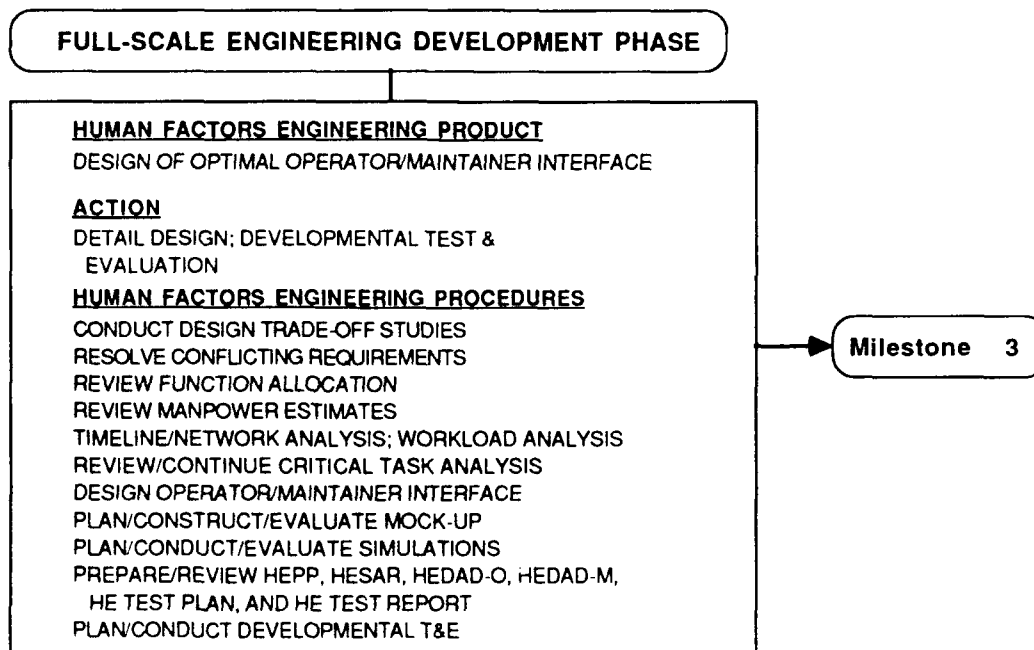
FULL-SCALE ENGINEERING DEVELOPMENT PHASE

HUMAN FACTORS ENGINEERING PRODUCT
DESIGN OF OPTIMAL OPERATOR/MAINTAINER INTERFACE

ACTION
DETAIL DESIGN; DEVELOPMENTAL TEST & EVALUATION

HUMAN FACTORS ENGINEERING PROCEDURES
CONDUCT DESIGN TRADE-OFF STUDIES
RESOLVE CONFLICTING REQUIREMENTS
REVIEW FUNCTION ALLOCATION
REVIEW MANPOWER ESTIMATES
TIMELINE/NETWORK ANALYSIS; WORKLOAD ANALYSIS
REVIEW/CONTINUE CRITICAL TASK ANALYSIS
DESIGN OPERATOR/MAINTAINER INTERFACE
PLAN/CONSTRUCT/EVALUATE MOCK-UP
PLAN/CONDUCT/EVALUATE SIMULATIONS
PREPARE/REVIEW HEPP, HESAR, HEDAD-O, HEDAD-M, HE TEST PLAN, AND HE TEST REPORT
PLAN/CONDUCT DEVELOPMENTAL T&E

Milestone 3